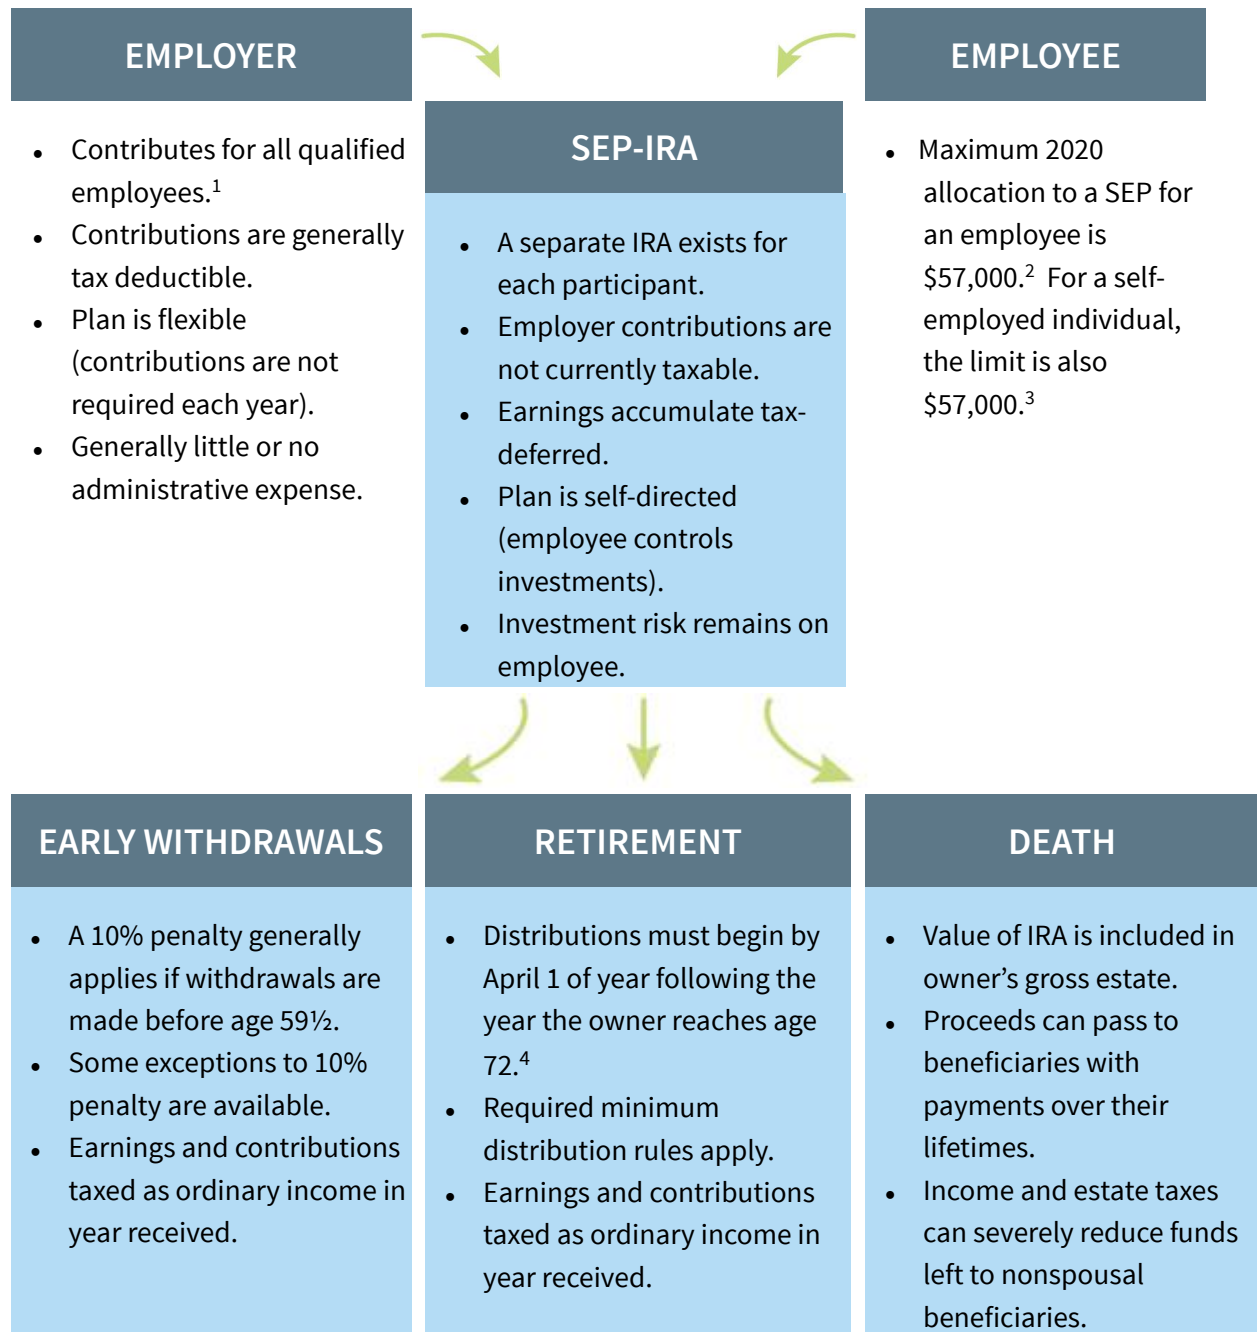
EMPLOYER

- Contributes for all qualified employees.$^1$
- Contributions are generally tax deductible.
- Plan is flexible (contributions are not required each year).
- Generally little or no administrative expense.

SEP-IRA

- A separate IRA exists for each participant.
- Employer contributions are not currently taxable.
- Earnings accumulate tax-deferred.
- Plan is self-directed (employee controls investments).
- Investment risk remains on employee.

EMPLOYEE

- Maximum 2020 allocation to a SEP for an employee is \$57,000.$^2$ For a self-employed individual, the limit is also \$57,000.$^3$

EARLY WITHDRAWALS

- A 10% penalty generally applies if withdrawals are made before age 59½.
- Some exceptions to 10% penalty are available.
- Earnings and contributions taxed as ordinary income in year received.

RETIREMENT

- Distributions must begin by April 1 of year following the year the owner reaches age 72.$^4$
- Required minimum distribution rules apply.
- Earnings and contributions taxed as ordinary income in year received.

DEATH

- Value of IRA is included in owner's gross estate.
- Proceeds can pass to beneficiaries with payments over their lifetimes.
- Income and estate taxes can severely reduce funds left to nonspousal beneficiaries.